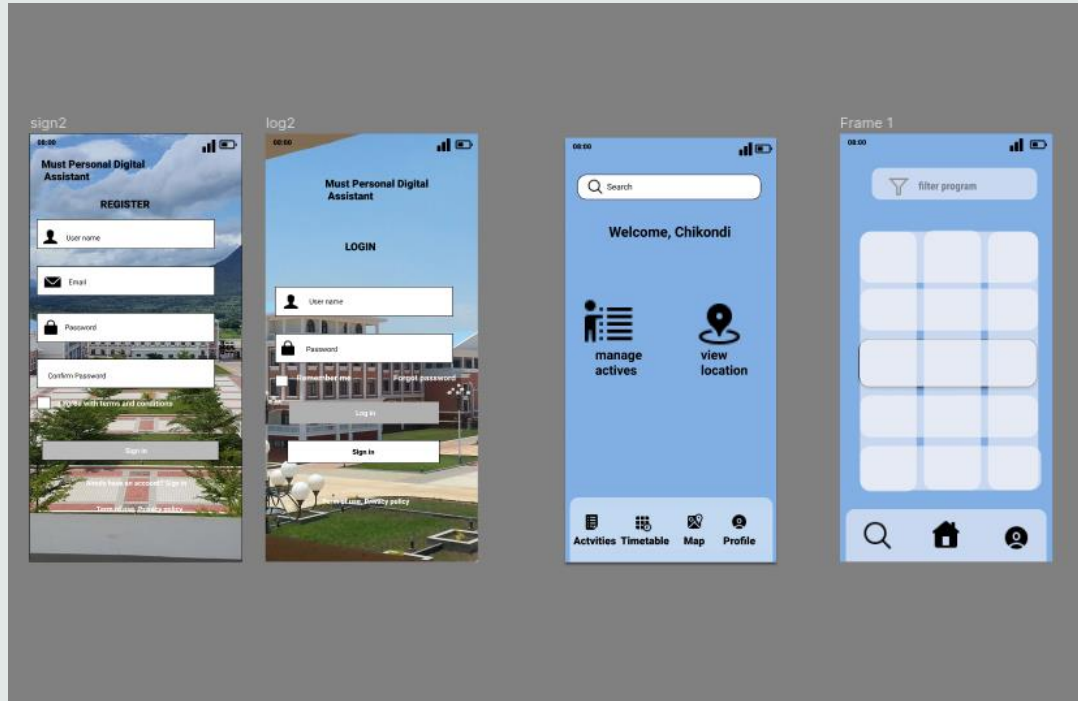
sign2

08:00

Must Personal Digital Assistant

REGISTER

User name

Email

Password

Confirm Password

Agree with terms and conditions

Sign in

Already have an account? Sign in

Terms of use. Privacy policy

log2

08:00

Must Personal Digital Assistant

LOGIN

User name

Password

Remember me

Forgot password

Log in

Sign in

Terms of use. Privacy policy

08:00

Search

Welcome, Chikondi

manage actives

view location

Actvities

Timetable

Map

Profile

Frame 1

08:00

filter program